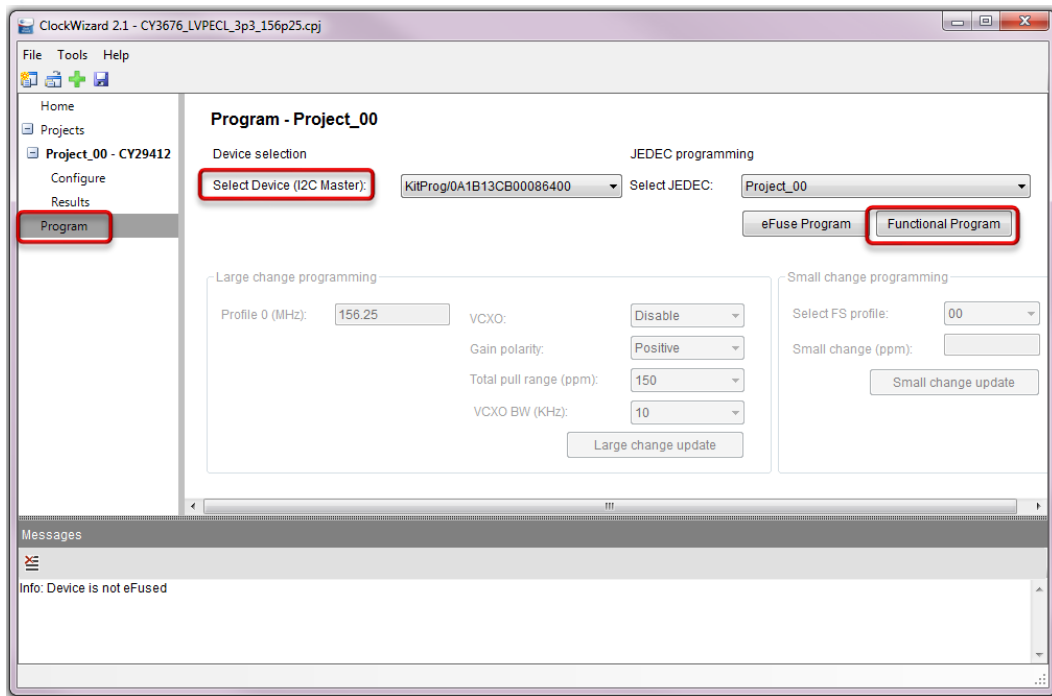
ClockWizard 2.1 - CY3676_LVPECL_3p3_156p25.cpj

File Tools Help

Home
Projects
Project_00 - CY29412
Configure
Results
Program

Program - Project_00

Device selection
Select Device (I2C Master):
KitProg/0A1B13CB00086400

JEDEC programming
Select JEDEC:
Project_00
eFuse Program
Functional Program

Large change programming
Profile 0 (MHz): 156.25
VCXO: Disable
Gain polarity: Positive
Total pull range (ppm): 150
VCXO BW (KHz): 10
Large change update

Small change programming
Select FS profile: 00
Small change (ppm):
Small change update

Messages
Info: Device is not eFused